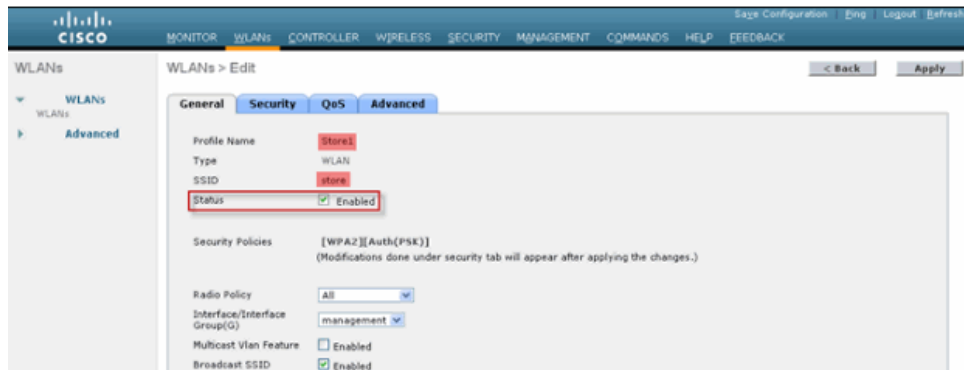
cisco

MONITOR WLANs CONTROLLER WIRELESS SECURITY MANAGEMENT COMMANDS HELP FEEDBACK

Save Configuration | Ping | Logout | Refresh

WLANs

WLANs
WLANs

Advanced

WLANs > Edit

< Back

Apply

General | Security | QoS | Advanced

Profile Name Store1

Type WLAN

SSID store

Status Enabled

Security Policies [WPA2][Auth(PSK)]
(Modifications done under security tab will appear after applying the changes.)

Radio Policy All

Interface/Interface Group(G) management

Multicast Vlan Feature Enabled

Broadcast SSID Enabled